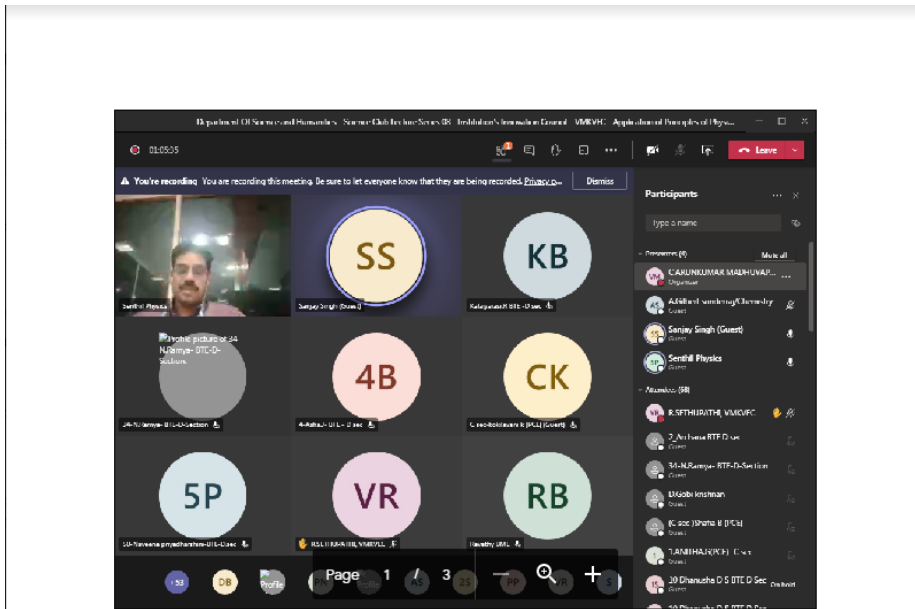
Department Of Science and Humanities · Science Club Lecture Series 08 · Institution's Innovation Council · VMKVEC · Applications of Principles of Physics...

01:05:35

Leave

You're recording You are recording this meeting. Be sure to let everyone know that they are being recorded. Privacy p... Dismiss

Participants

Type a name

Presenters (4) Mute all

C.ARUNKUMAR MADHUVAP...
Organiser

Adhithya Pandiarajan Chemistry
Guest

Sanjay Singh (Guest)
Guest

Senthil Physics
Guest

Attendees (58)

R.SETHUPATHI, VMKVEC

2_Archana BTE D sec
Guest

34-N.Ramya- BTE-D-Section
Guest

U.Gobikrishnan
Guest

(C sec) Shafia B (PCE)
Guest

D.ANITHA.R(PCE) C sec
Guest

20 Dhanusha D S BTE D Sec
Guest

Senthil Physics

SS
Sanjay Singh (Guest)

KB
Kalaipriya K BTE-D sec

Profile picture of 34-N.Ramya- BTE-D-Section

34-N.Ramya- BTE-D-Section

4B
4-Ashwin- BTE- D sec

CK
C sec-Kokilavani K (PCE) (Guest)

5P
50-Naveena priyadharshini-BTE-D sec

VR
R.SETHUPATHI, VMKVEC

RB
Revathy BME

+53 DB Profile

Page 1 / 3 − +